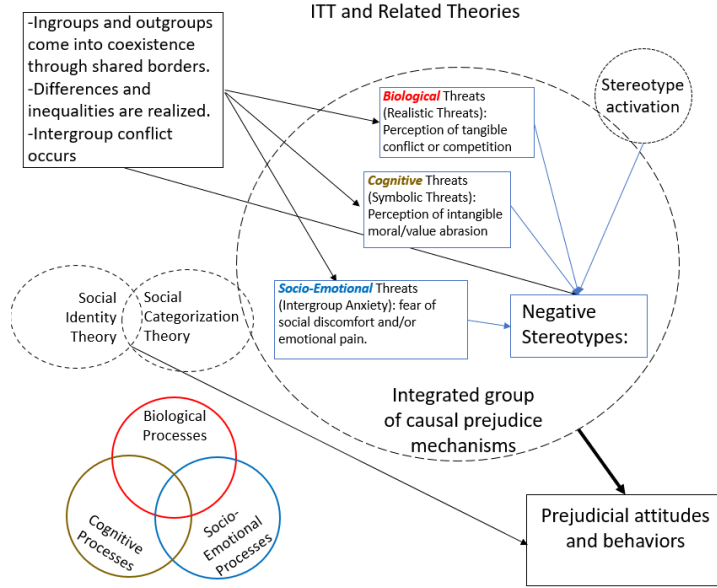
ITT and Related Theories

-Ingroups and outgroups come into coexistence through shared borders.
-Differences and inequalities are realized.
-Intergroup conflict occurs

Stereotype activation

**Biological** Threats (Realistic Threats): Perception of tangible conflict or competition

**Cognitive** Threats (Symbolic Threats): Perception of intangible moral/value abrasion

**Socio-Emotional** Threats (Intergroup Anxiety): fear of social discomfort and/or emotional pain.

Negative Stereotypes:

Social Identity Theory

Social Categorization Theory

Integrated group of causal prejudice mechanisms

Biological Processes

Cognitive Processes

Socio-Emotional Processes

Prejudicial attitudes and behaviors